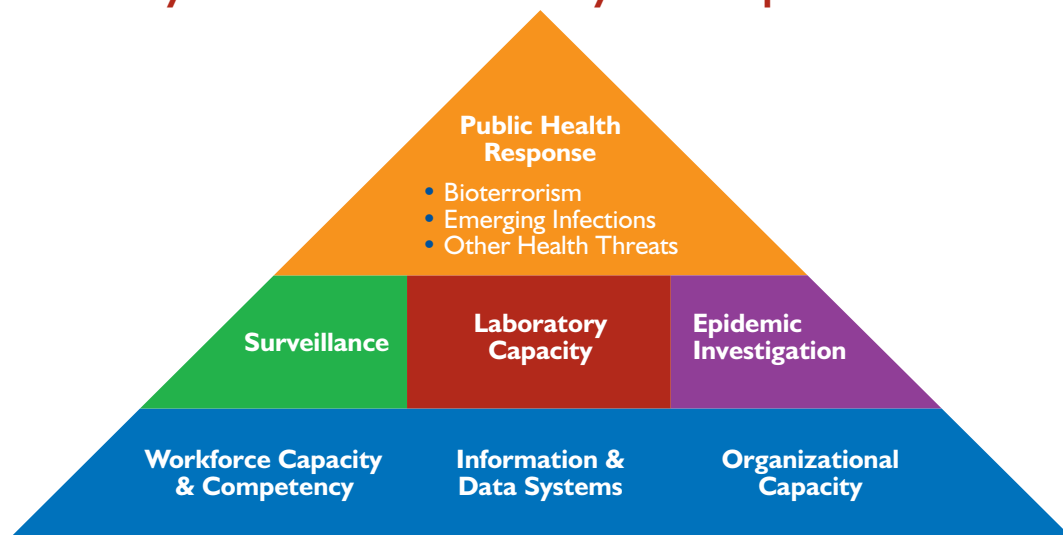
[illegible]

Public Health Response

• Bioterrorism
• Emerging Infections
• Other Health Threats

Surveillance

Laboratory Capacity

Epidemic Investigation

Workforce Capacity & Competency

Information & Data Systems

Organizational Capacity